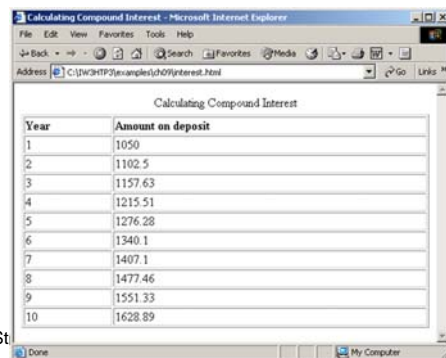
Calculating Compound Interest - Microsoft Internet Explorer

File Edit View Favorites Tools Help

Back Search Favorites Media

Address C:\IW3HTP3\examples\ch09\interest.html Go Links

Calculating Compound Interest

| Year | Amount on deposit |
|---|---|
| 1 | 1050 |
| 2 | 1102.5 |
| 3 | 1157.63 |
| 4 | 1215.51 |
| 5 | 1276.28 |
| 6 | 1340.1 |
| 7 | 1407.1 |
| 8 | 1477.46 |
| 9 | 1551.33 |
| 10 | 1628.89 |

St

Done My Computer